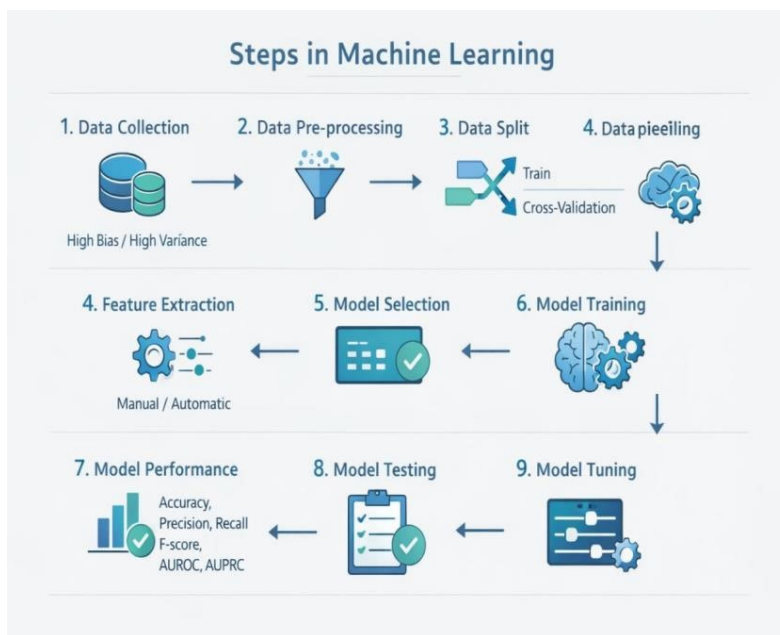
Steps in Machine Learning

1. Data Collection

High Bias / High Variance

2. Data Pre-processing

3. Data Split

Train

Cross-Validation

4. Data pieeiling

4. Feature Extraction

Manual / Automatic

5. Model Selection

6. Model Training

7. Model Performance

Accuracy, Precision, Recall F-score, AUROC, AUPRC

8. Model Testing

9. Model Tuning